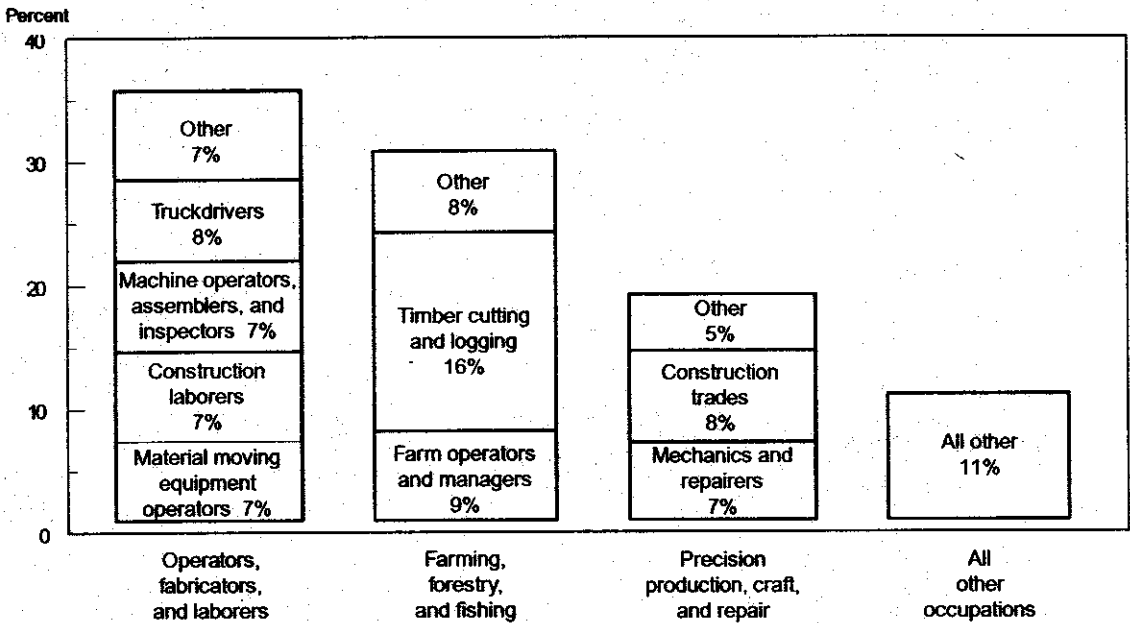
Percent

40

30

20

10

0

Other
7%

Truckdrivers
8%

Machine operators, assemblers, and inspectors 7%

Construction laborers
7%

Material moving equipment operators 7%

Other
8%

Timber cutting and logging
16%

Farm operators and managers
9%

Other
5%

Construction trades
8%

Mechanics and repairers
7%

All other
11%

Operators, fabricators, and laborers

Farming, forestry, and fishing

Precision production, craft, and repair

All other occupations